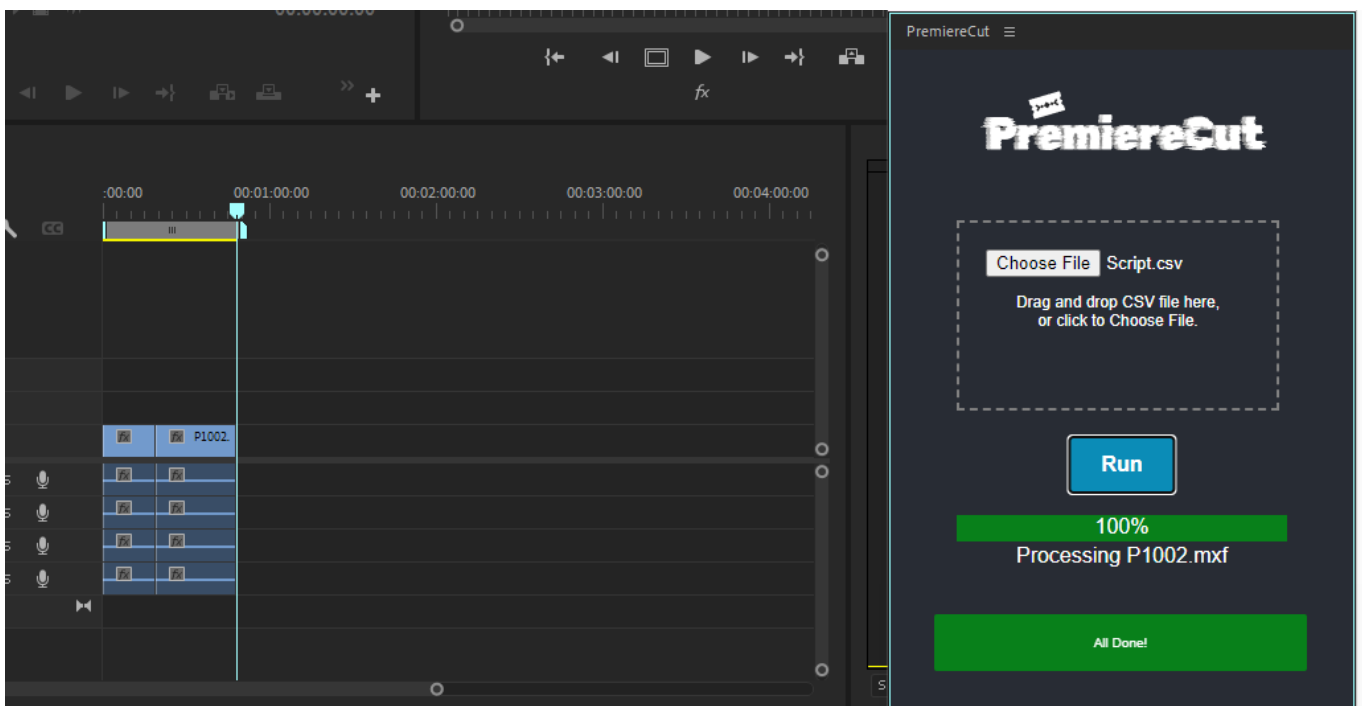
00:00:00:00

:00:00
00:01:00:00
00:02:00:00
00:03:00:00
00:04:00:00

P1002.

PremiereCut ≡

PremiereCut

Choose File Script.csv

Drag and drop CSV file here, or click to Choose File.

Run

100%

Processing P1002.mxf

All Done!